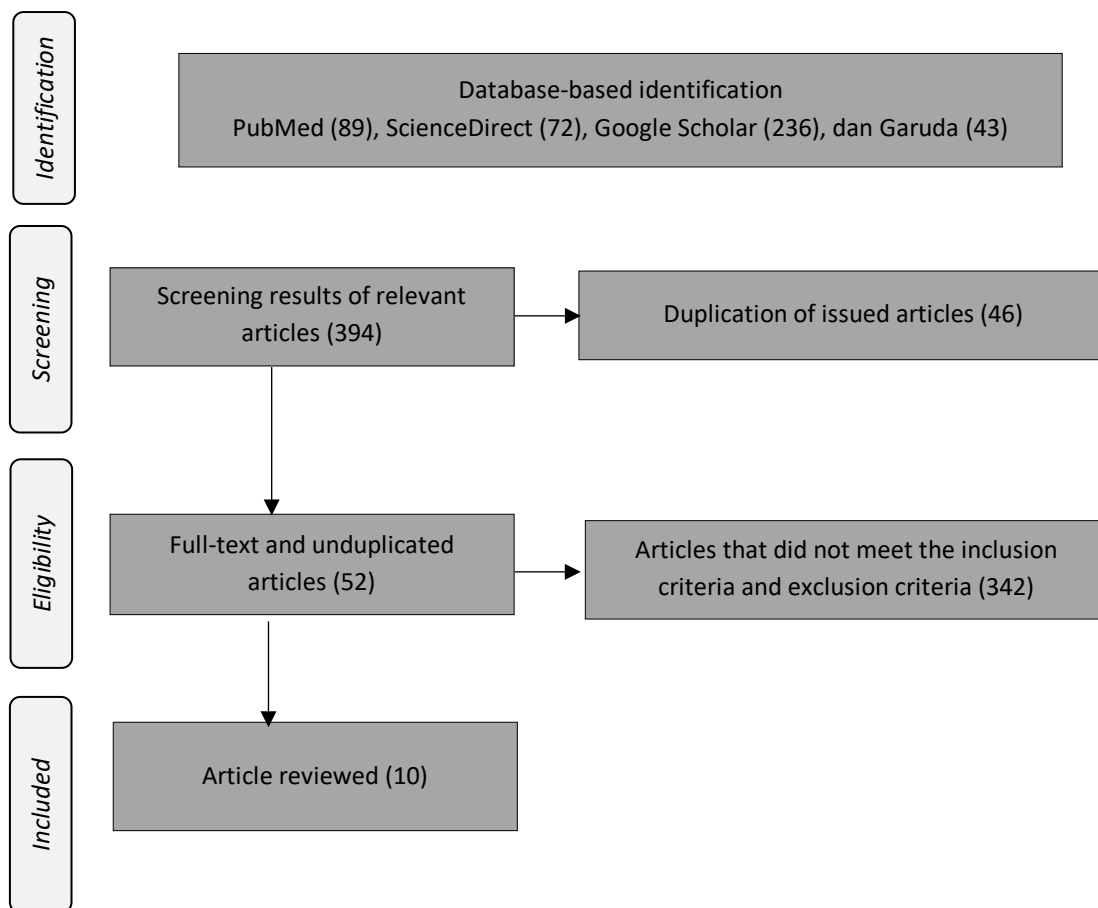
Identification

Database-based identification
PubMed (89), ScienceDirect (72), Google Scholar (236), dan Garuda (43)

Screening

Screening results of relevant articles (394)

Duplication of issued articles (46)

Eligibility

Full-text and unduplicated articles (52)

Articles that did not meet the inclusion criteria and exclusion criteria (342)

Included

Article reviewed (10)